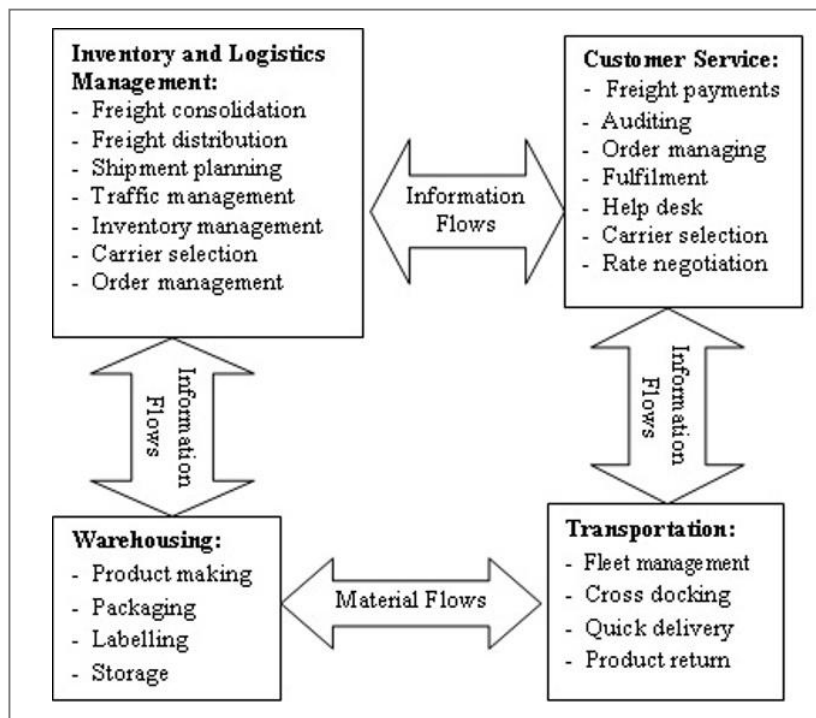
**Inventory and Logistics Management:**
- Freight consolidation
- Freight distribution
- Shipment planning
- Traffic management
- Inventory management
- Carrier selection
- Order management

Information Flows

**Customer Service:**
- Freight payments
- Auditing
- Order managing
- Fulfilment
- Help desk
- Carrier selection
- Rate negotiation

Information Flows

Information Flows

**Warehousing:**
- Product making
- Packaging
- Labelling
- Storage

Material Flows

**Transportation:**
- Fleet management
- Cross docking
- Quick delivery
- Product return